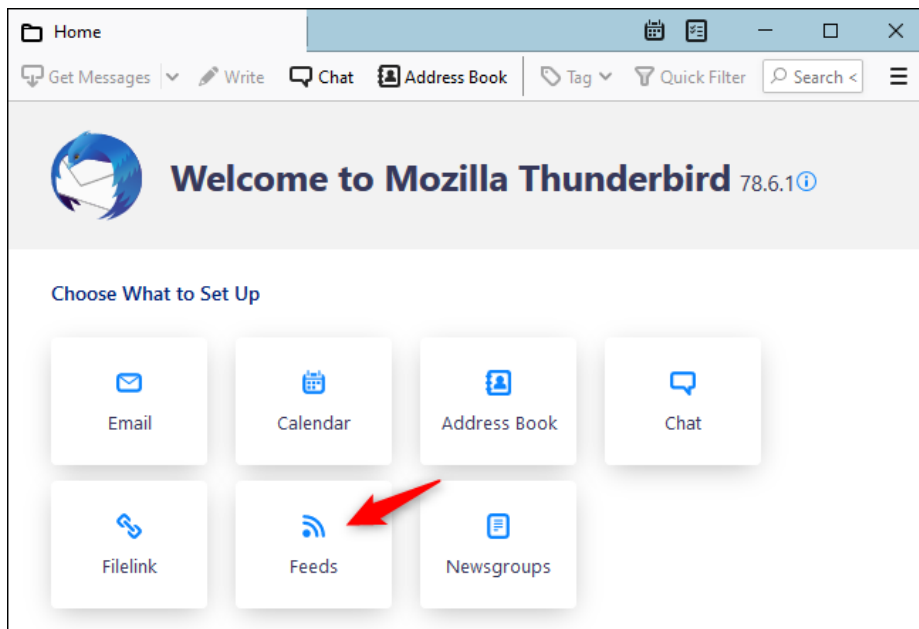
Home

Get Messages | Write | Chat | Address Book | Tag | Quick Filter | Search <

Welcome to Mozilla Thunderbird 78.6.1

Choose What to Set Up

Email

Calendar

Address Book

Chat

Filelink

Feeds

Newsgroups